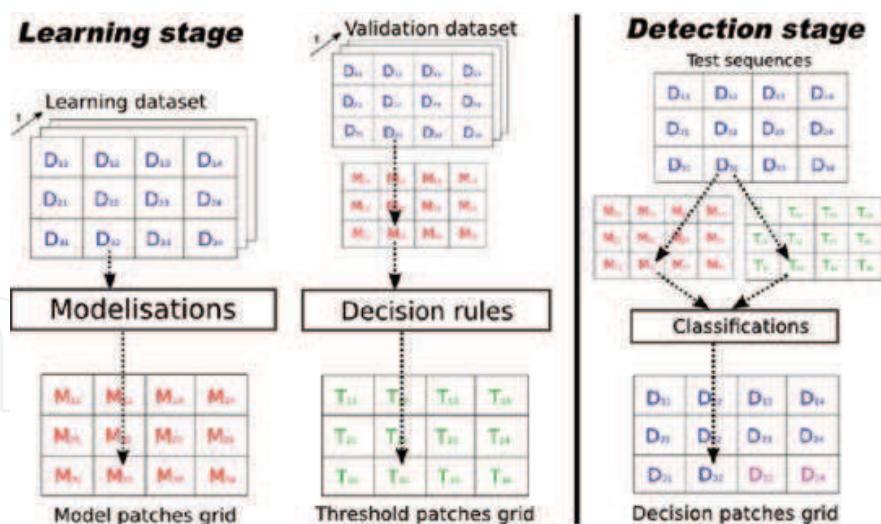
Learning stage

t Learning dataset

| $D_{11}$ | $D_{12}$ | $D_{13}$ | $D_{14}$ |
|---|---|---|---|
| $D_{21}$ | $D_{22}$ | $D_{23}$ | $D_{24}$ |
| $D_{31}$ | $D_{32}$ | $D_{33}$ | $D_{34}$ |

Modelisations

| $M_{11}$ | $M_{12}$ | $M_{13}$ | $M_{14}$ |
|---|---|---|---|
| $M_{21}$ | $M_{22}$ | $M_{23}$ | $M_{24}$ |
| $M_{31}$ | $M_{32}$ | $M_{33}$ | $M_{34}$ |

Model patches grid

t Validation dataset

| $D_{11}$ | $D_{12}$ | $D_{13}$ | $D_{14}$ |
|---|---|---|---|
| $D_{21}$ | $D_{22}$ | $D_{23}$ | $D_{24}$ |
| $D_{31}$ | $D_{32}$ | $D_{33}$ | $D_{34}$ |

| $M_{11}$ | $M_{12}$ | $M_{13}$ | $M_{14}$ |
|---|---|---|---|
| $M_{21}$ | $M_{22}$ | $M_{23}$ | $M_{24}$ |
| $M_{31}$ | $M_{32}$ | $M_{33}$ | $M_{34}$ |

Decision rules

| $T_{11}$ | $T_{12}$ | $T_{13}$ | $T_{14}$ |
|---|---|---|---|
| $T_{21}$ | $T_{22}$ | $T_{23}$ | $T_{24}$ |
| $T_{31}$ | $T_{32}$ | $T_{33}$ | $T_{34}$ |

Threshold patches grid

Detection stage

Test sequences

| $D_{11}$ | $D_{12}$ | $D_{13}$ | $D_{14}$ |
|---|---|---|---|
| $D_{21}$ | $D_{22}$ | $D_{23}$ | $D_{24}$ |
| $D_{31}$ | $D_{32}$ | $D_{33}$ | $D_{34}$ |

| $M_{11}$ | $M_{12}$ | $M_{13}$ | $M_{14}$ |
|---|---|---|---|
| $M_{21}$ | $M_{22}$ | $M_{23}$ | $M_{24}$ |
| $M_{31}$ | $M_{32}$ | $M_{33}$ | $M_{34}$ |

| $T_{11}$ | $T_{12}$ | $T_{13}$ | $T_{14}$ |
|---|---|---|---|
| $T_{21}$ | $T_{22}$ | $T_{23}$ | $T_{24}$ |
| $T_{31}$ | $T_{32}$ | $T_{33}$ | $T_{34}$ |

Classifications

| $D_{11}$ | $D_{12}$ | $D_{13}$ | $D_{14}$ |
|---|---|---|---|
| $D_{21}$ | $D_{22}$ | $D_{23}$ | $D_{24}$ |
| $D_{31}$ | $D_{32}$ | $D_{33}$ | $D_{34}$ |

Decision patches grid